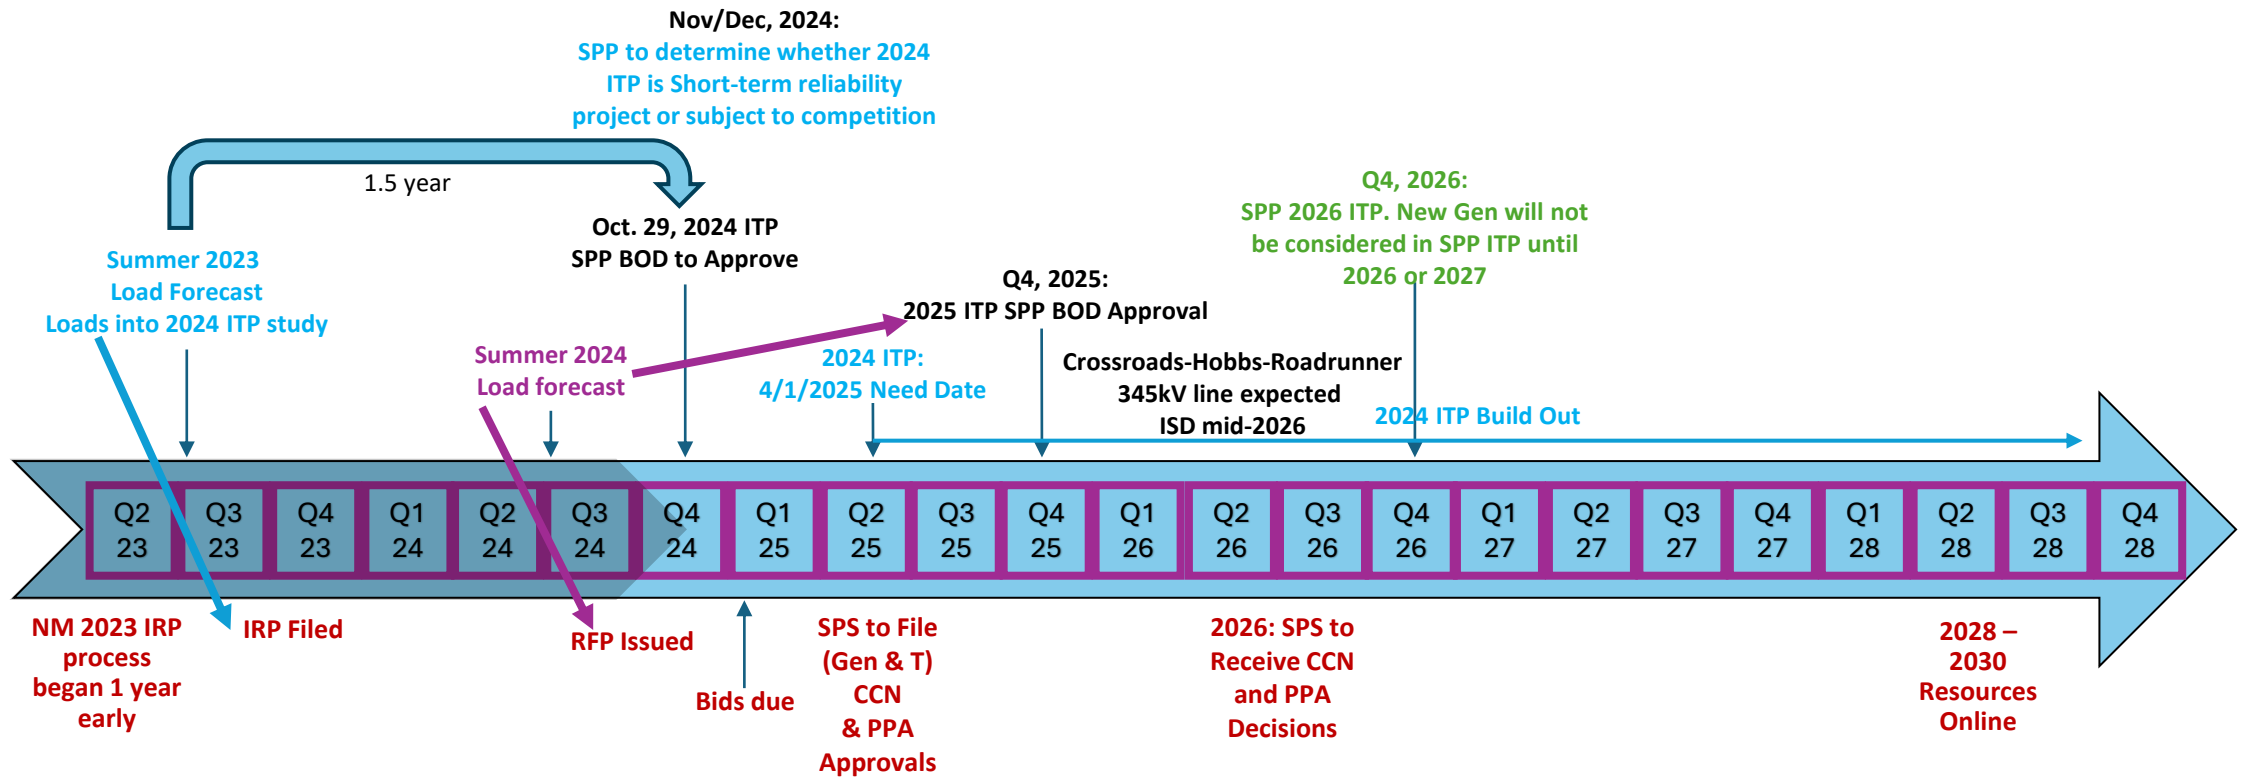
Nov/Dec, 2024:
SPP to determine whether 2024 ITP is Short-term reliability project or subject to competition

1.5 year

Oct. 29, 2024 ITP
SPP BOD to Approve

Q4, 2026:
SPP 2026 ITP. New Gen will not be considered in SPP ITP until 2026 or 2027

Summer 2023
Load Forecast
Loads into 2024 ITP study

Q4, 2025:
2025 ITP SPP BOD Approval

Summer 2024
Load forecast

2024 ITP:
4/1/2025 Need Date

Crossroads-Hobbs-Roadrunner
345kV line expected
ISD mid-2026

2024 ITP Build Out

| Q2 23 | Q3 23 | Q4 23 | Q1 24 | Q2 24 | Q3 24 | Q4 24 | Q1 25 | Q2 25 | Q3 25 | Q4 25 | Q1 26 | Q2 26 | Q3 26 | Q4 26 | Q1 27 | Q2 27 | Q3 27 | Q4 27 | Q1 28 | Q2 28 | Q3 28 | Q4 28 |
|---|---|---|---|---|---|---|---|---|---|---|---|---|---|---|---|---|---|---|---|---|---|---|

NM 2023 IRP process began 1 year early

IRP Filed

RFP Issued

Bids due

SPS to File (Gen & T) CCN & PPA Approvals

2026: SPS to Receive CCN and PPA Decisions

2028 – 2030 Resources Online